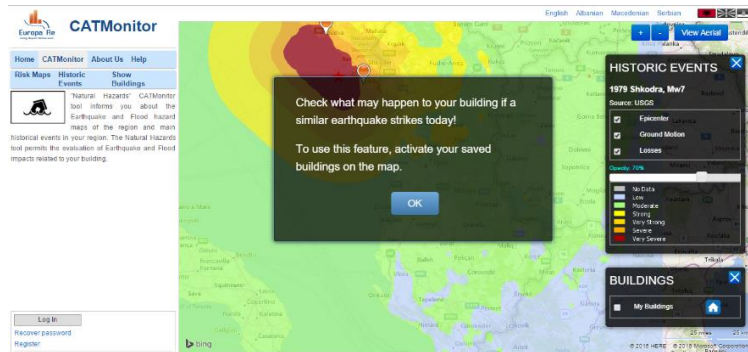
Europa Re
CATMonitor

English Albanian Macedonian Serbian

Home CATMonitor About Us Help

Risk Maps Historic Events Show Buildings

"Natural Hazards" CATMonitor tool informs you about the Earthquake and Flood hazard maps of the region and main historical events in your region. The Natural Hazards tool permits the evaluation of Earthquake and Flood impacts related to your building.

Log In
Recover password
Register

+ - View Aerial

Check what may happen to your building if a similar earthquake strikes today!

To use this feature, activate your saved buildings on the map.

OK

HISTORIC EVENTS
1979 Shkodra, Mw7
Source: USGS
Epicenter
Ground Motion
Losses
Opacity: 70%
No Data
Low
Moderate
Strong
Very Strong
Severe
Very Severe

BUILDINGS
My Buildings

bing
© 2018 HERE © 2018 Microsoft Corporation